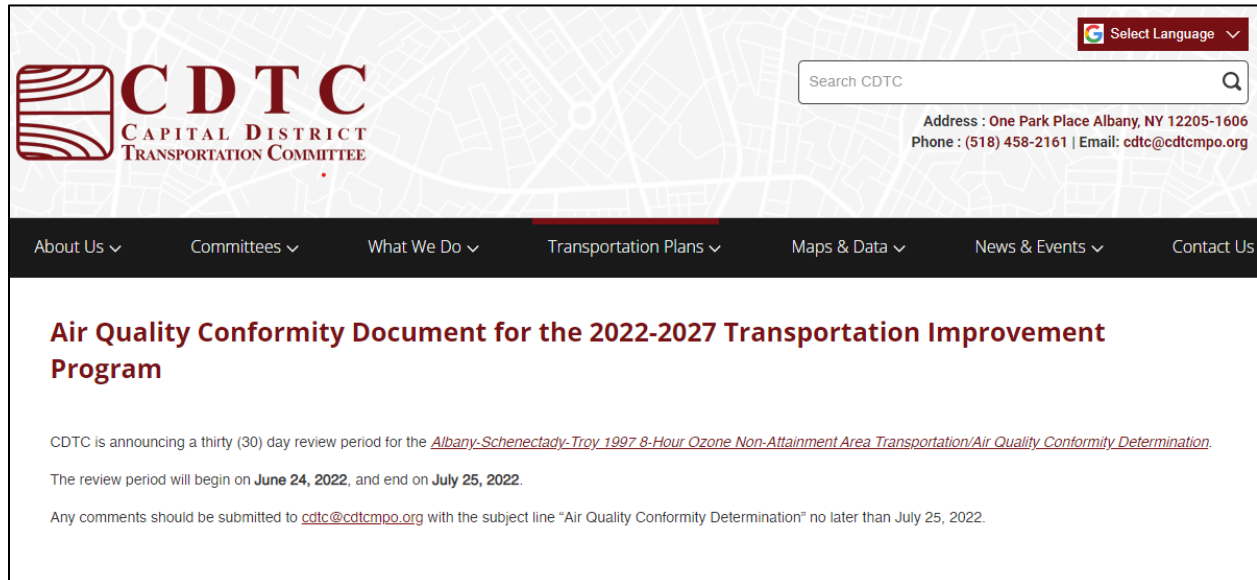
Select Language

CDTC
Capital District
Transportation Committee

Search CDTC

Address : One Park Place Albany, NY 12205-1606
Phone : (518) 458-2161 | Email: cdtc@cdtcmpo.org

About Us Committees What We Do Transportation Plans Maps & Data News & Events Contact Us

Air Quality Conformity Document for the 2022-2027 Transportation Improvement Program

CDTC is announcing a thirty (30) day review period for the Albany-Schenectady-Troy 1997 8-Hour Ozone Non-Attainment Area Transportation/Air Quality Conformity Determination.

The review period will begin on June 24, 2022, and end on July 25, 2022.

Any comments should be submitted to cdtc@cdtcmpo.org with the subject line “Air Quality Conformity Determination” no later than July 25, 2022.